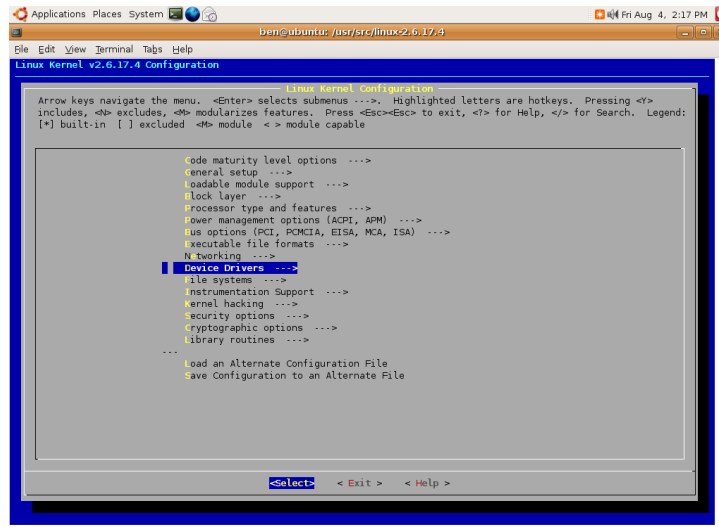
Applications Places System

Fri Aug 4, 2:17 PM

ben@ubuntu: /usr/src/linux-2.6.17.4

File Edit View Terminal Tabs Help

Linux Kernel v2.6.17.4 Configuration

Linux Kernel Configuration

Arrow keys navigate the menu. <Enter> selects submenus --->. Highlighted letters are hotkeys. Pressing <Y> includes, <N> excludes, <M> modularizes features. Press <Esc><Esc> to exit, <?> for Help, </> for Search. Legend: [*] built-in [ ] excluded <M> module < > module capable

Code maturity level options --->
General setup --->
Loadable module support --->
Block layer --->
Processor type and features --->
Power management options (ACPI, APM) --->
Bus options (PCI, PCMCIA, EISA, MCA, ISA) --->
Executable file formats --->
Networking --->
Device Drivers --->
File systems --->
Instrumentation Support --->
Kernel hacking --->
Security options --->
Cryptographic options --->
Library routines --->
---
Load an Alternate Configuration File
Save Configuration to an Alternate File

<Select> < Exit > < Help >